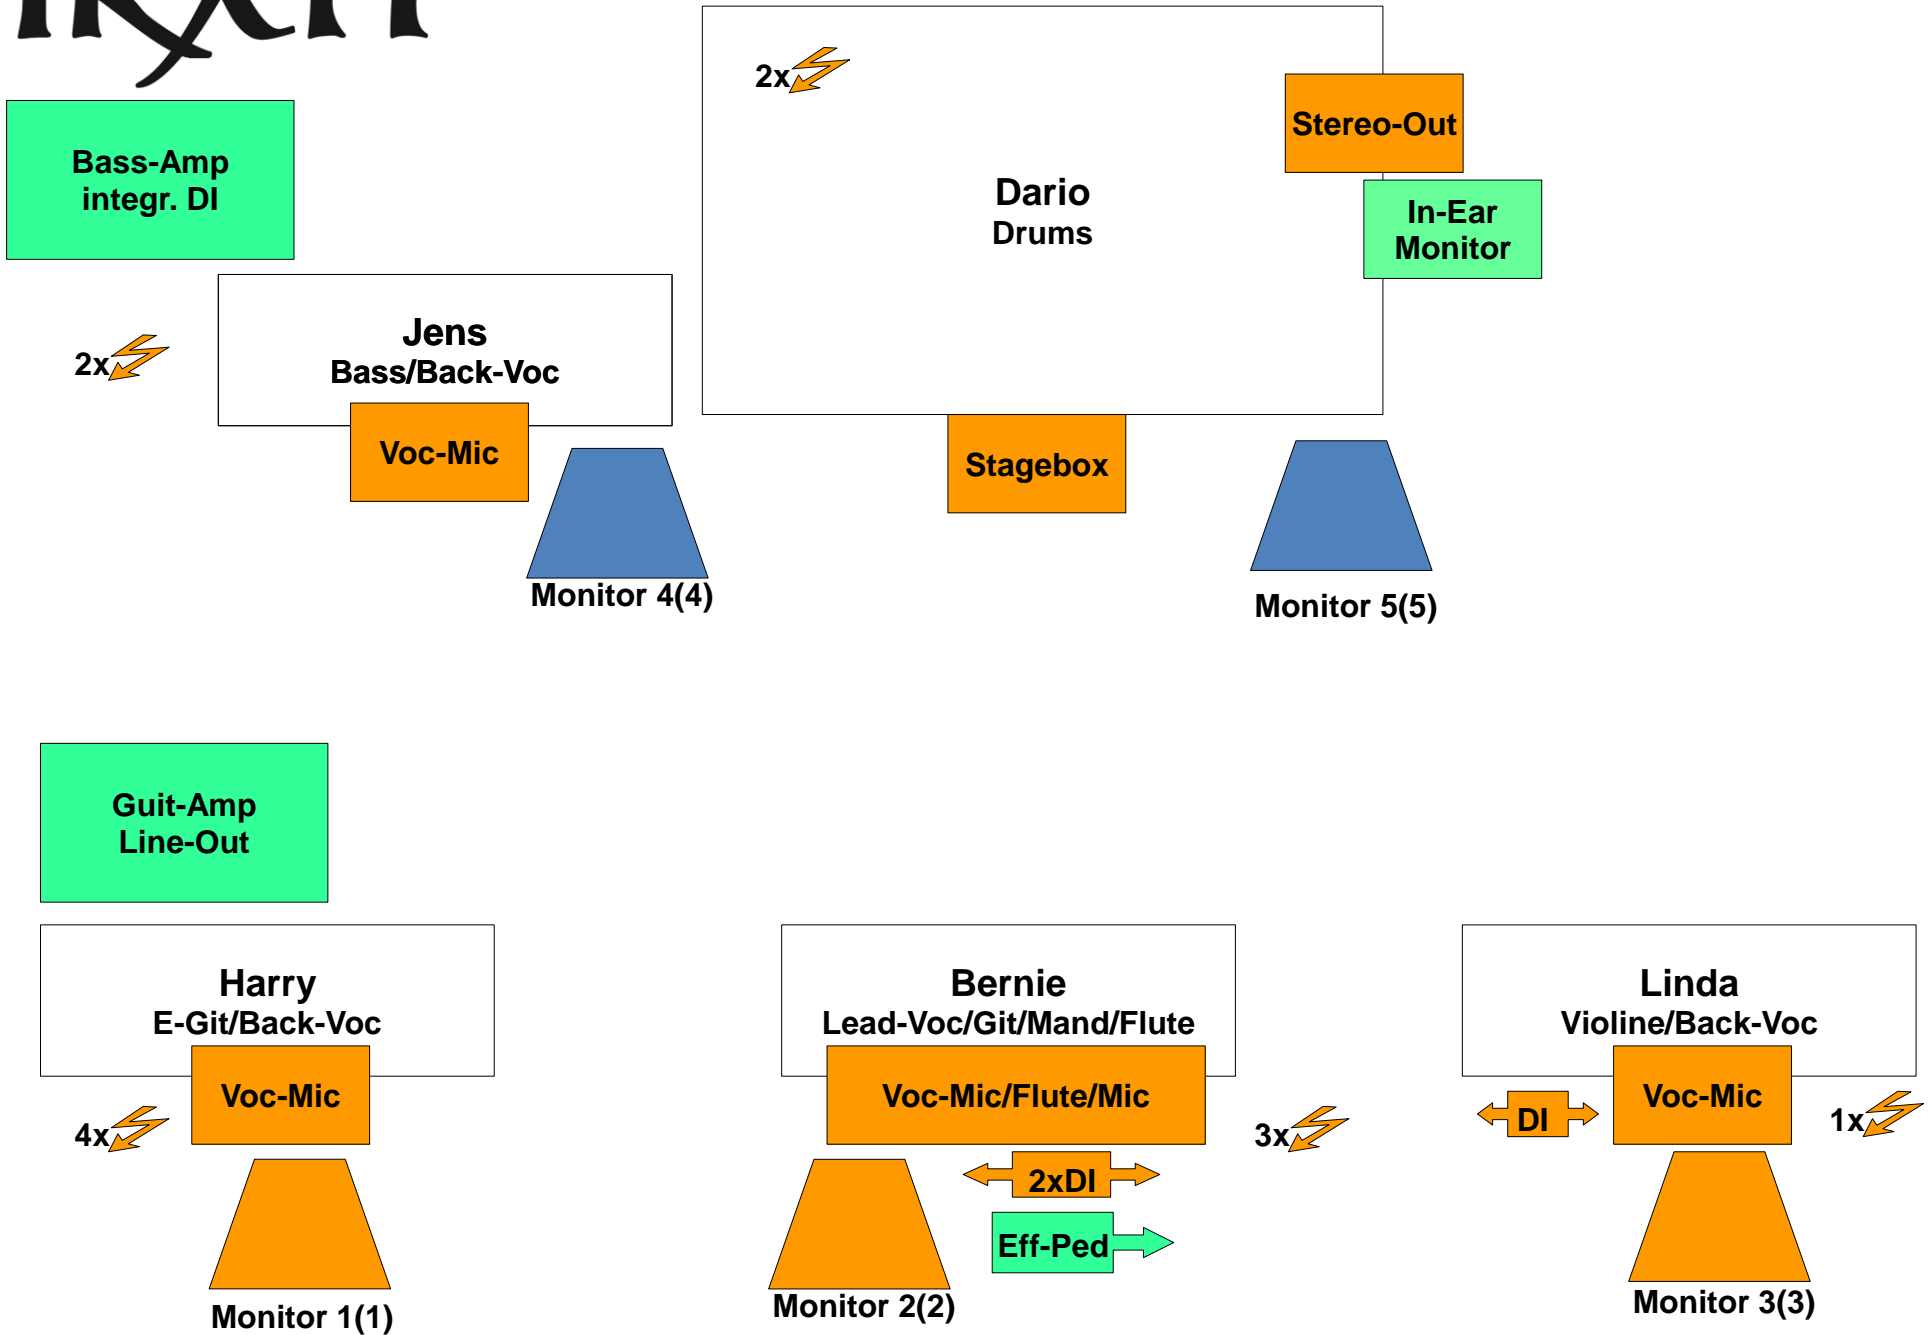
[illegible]

Bass-Amp integr. DI

2x

Jens
Bass/Back-Voc

Voc-Mic

Monitor 4(4)

2x

Dario
Drums

Stereo-Out

In-Ear Monitor

Stagebox

Monitor 5(5)

Guit-Amp Line-Out

Harry
E-Git/Back-Voc

Voc-Mic

4x

Monitor 1(1)

Bernie
Lead-Voc/Git/Mand/Flute

Voc-Mic/Flute/Mic

3x

2xDI

Eff-Ped

Monitor 2(2)

Linda
Violine/Back-Voc

DI

Voc-Mic

1x

Monitor 3(3)